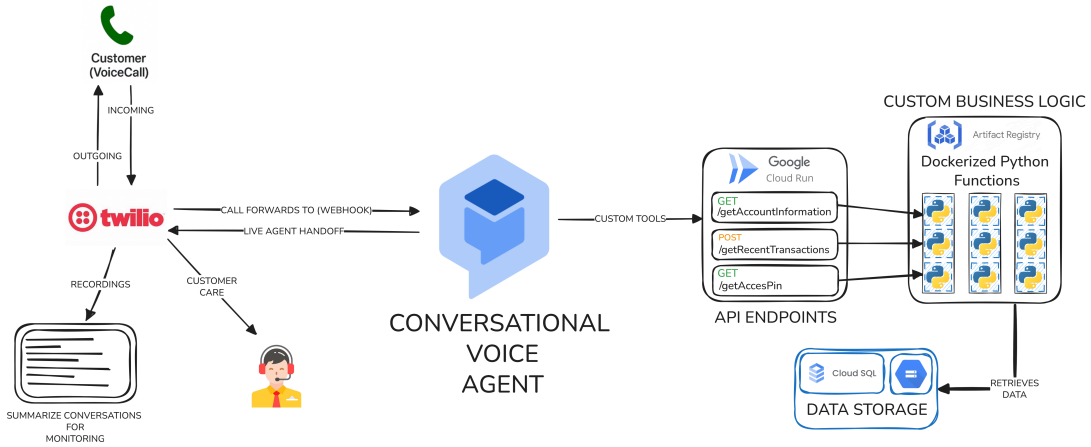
Customer (VoiceCall)

INCOMING

OUTGOING

twilio

CALL FORWARDS TO (WEBHOOK)

LIVE AGENT HANDOFF

RECORDINGS

CUSTOMER CARE

SUMMARIZE CONVERSATIONS FOR MONITORING

CONVERSATIONAL VOICE AGENT

CUSTOM TOOLS

Google Cloud Run

GET /getAccountInformation

POST /getRecentTransactions

GET /getAccesPin

API ENDPOINTS

CUSTOM BUSINESS LOGIC

Artifact Registry

Dockerized Python Functions

RETRIEVES DATA

Cloud SQL

DATA STORAGE